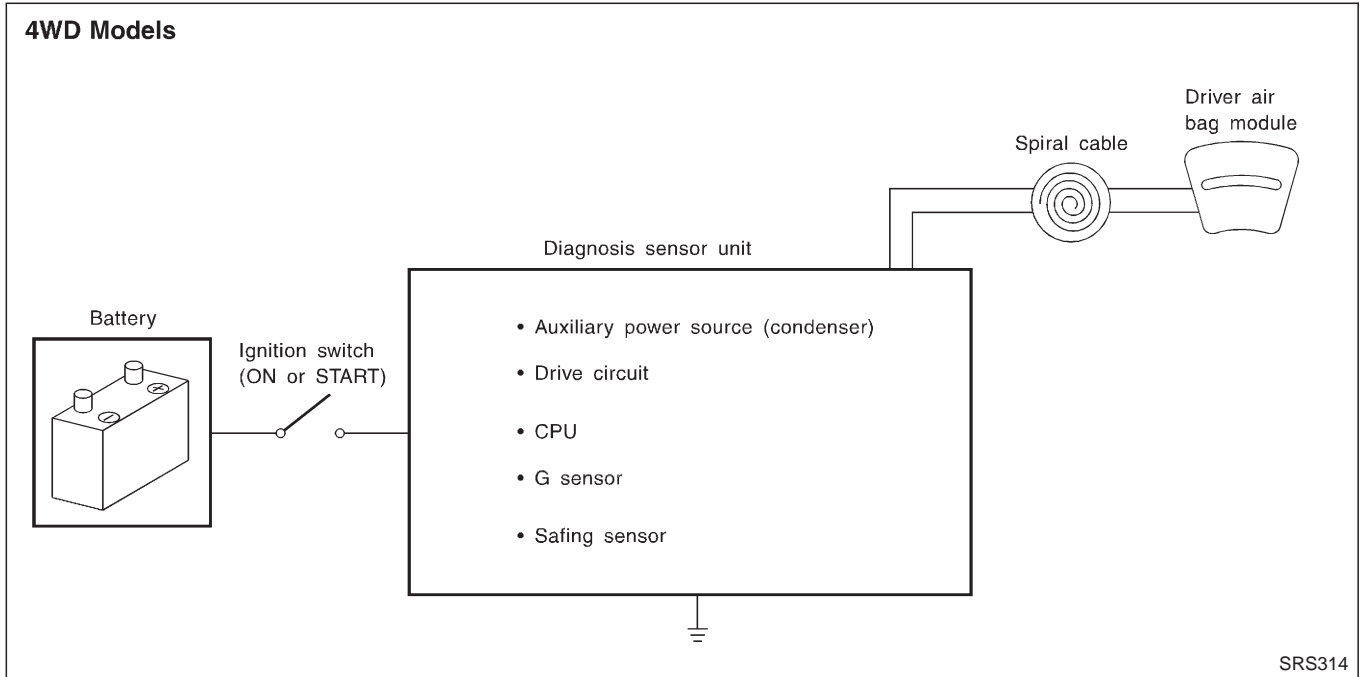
4WD Models

Driver air bag module

Spiral cable

Diagnosis sensor unit

Battery

Ignition switch (ON or START)

• Auxiliary power source (condenser)
• Drive circuit
• CPU
• G sensor
• Safing sensor

SRS314